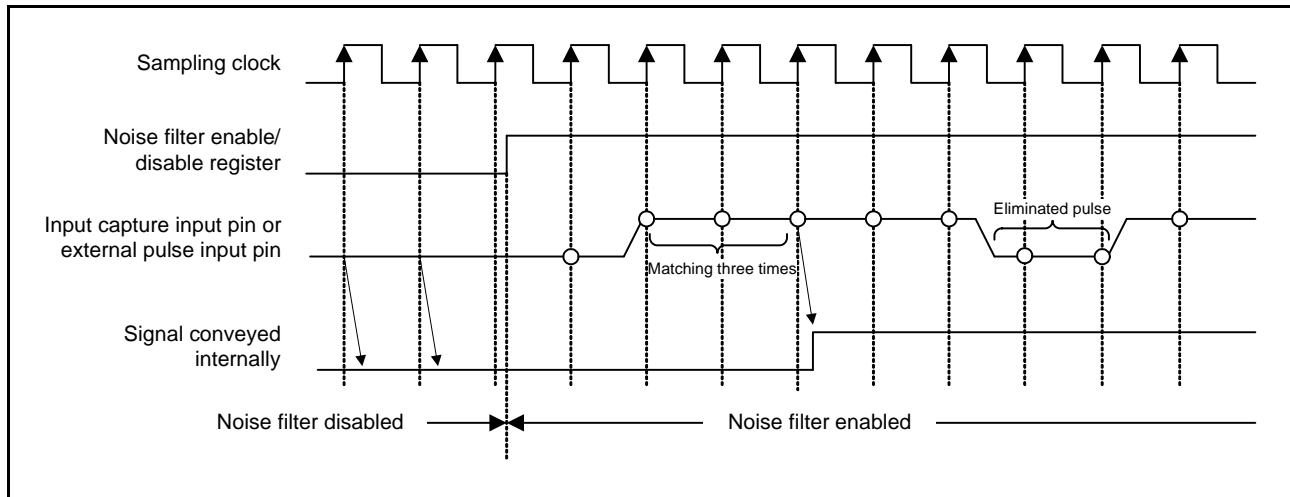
Sampling clock

Noise filter enable/ disable register

Input capture input pin or external pulse input pin

Eliminated pulse

Matching three times

Signal conveyed internally

Noise filter disabled

Noise filter enabled